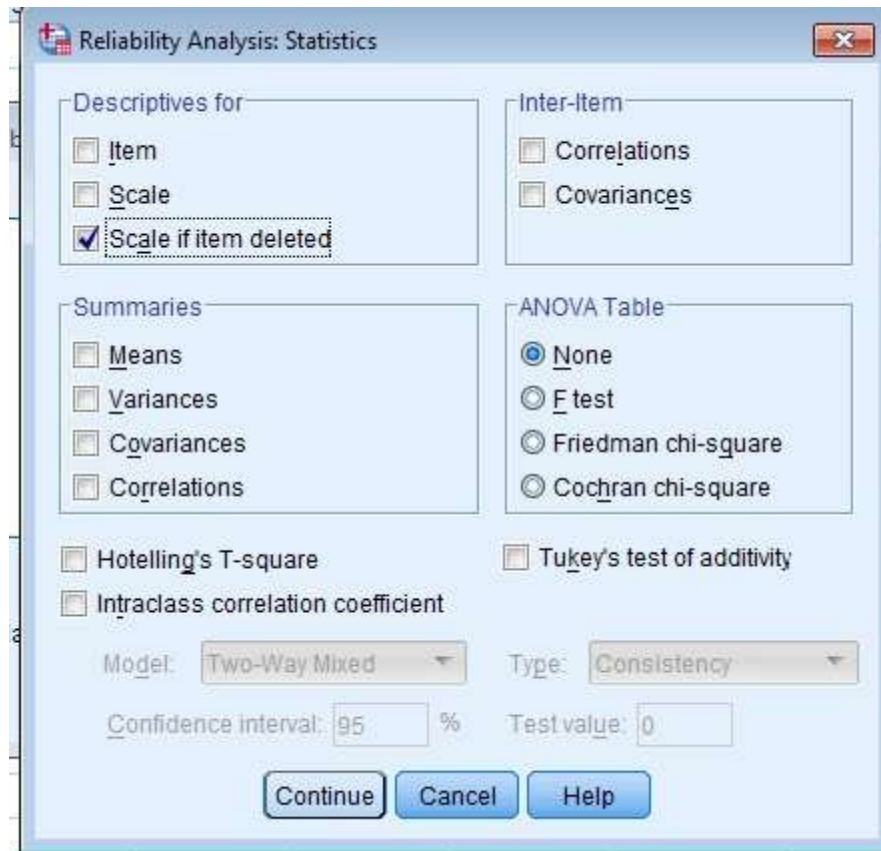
Reliability Analysis: Statistics

Descriptives for
Item
Scale
Scale if item deleted

Inter-Item
Correlations
Covariances

Summaries
Means
Variances
Covariances
Correlations

ANOVA Table
None
F test
Friedman chi-square
Cochran chi-square

Hotelling's T-square
Tukey's test of additivity
Intraclass correlation coefficient

Model: Two-Way Mixed
Type: Consistency
Confidence interval: 95 %
Test value: 0

Continue
Cancel
Help